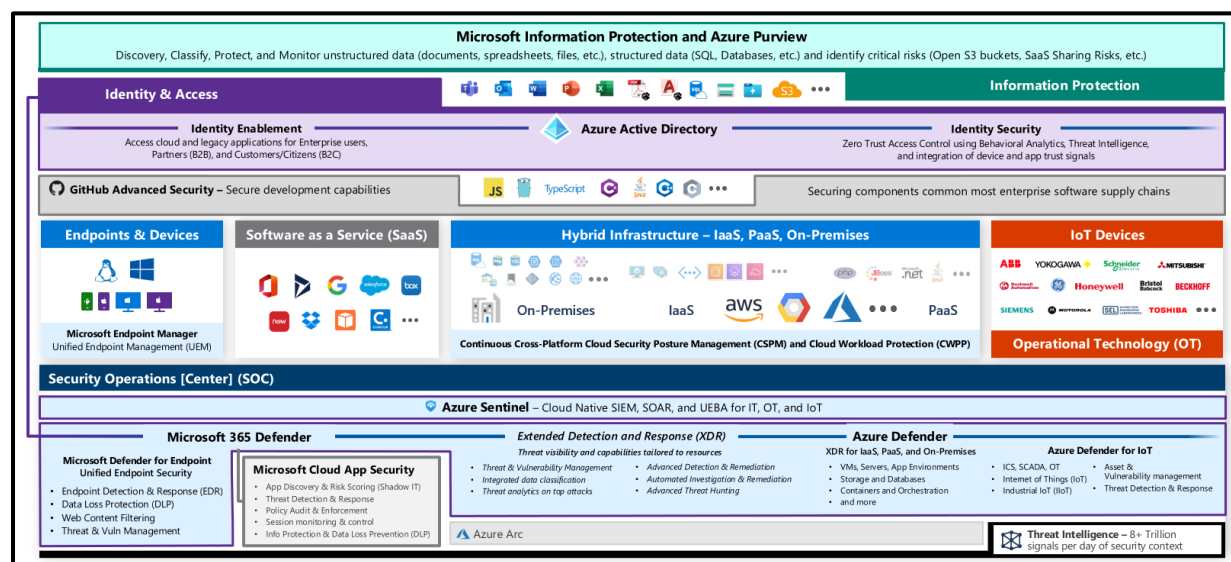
Microsoft Information Protection and Azure Purview
Discovery, Classify, Protect, and Monitor unstructured data (documents, spreadsheets, files, etc.), structured data (SQL, Databases, etc.) and identify critical risks (Open S3 buckets, SaaS Sharing Risks, etc.)

Identity & Access

S3 •••

Information Protection

Identity Enablement
Access cloud and legacy applications for Enterprise users, Partners (B2B), and Customers/Citizens (B2C)

Azure Active Directory

Identity Security
Zero Trust Access Control using Behavioral Analytics, Threat Intelligence, and integration of device and app trust signals

GitHub Advanced Security – Secure development capabilities

JS TypeScript •••

Securing components common most enterprise software supply chains

Endpoints & Devices

Microsoft Endpoint Manager
Unified Endpoint Management (UEM)

Software as a Service (SaaS)

•••

Hybrid Infrastructure – IaaS, PaaS, On-Premises

••• ••• php JBoss .net •••

On-Premises IaaS aws ••• PaaS

Continuous Cross-Platform Cloud Security Posture Management (CSPM) and Cloud Workload Protection (CWPP)

IoT Devices

ABB YOKOGAWA Schneider MITSUBISHI Honeywell Bristol Babcock BECKHOFF SIEMENS MOTOROLA SEL TOSHIBA

Operational Technology (OT)

Security Operations [Center] (SOC)

Azure Sentinel – Cloud Native SIEM, SOAR, and UEBA for IT, OT, and IoT

Microsoft 365 Defender

Extended Detection and Response (XDR)
Threat visibility and capabilities tailored to resources

Azure Defender

Microsoft Defender for Endpoint
Unified Endpoint Security
• Endpoint Detection & Response (EDR)
• Data Loss Protection (DLP)
• Web Content Filtering
• Threat & Vuln Management

Microsoft Cloud App Security
• App Discovery & Risk Scoring (Shadow IT)
• Threat Detection & Response
• Policy Audit & Enforcement
• Session monitoring & control
• Info Protection & Data Loss Prevention (DLP)

• Threat & Vulnerability Management
• Integrated data classification
• Threat analytics on top attacks

• Advanced Detection & Remediation
• Automated Investigation & Remediation
• Advanced Threat Hunting

XDR for IaaS, PaaS, and On-Premises
• VMs, Servers, App Environments
• Storage and Databases
• Containers and Orchestration
• and more

Azure Defender for IoT
• ICS, SCADA, OT
• Internet of Things (IoT)
• Industrial IoT (IIoT)
• Asset & Vulnerability management
• Threat Detection & Response

Azure Arc

Threat Intelligence – 8+ Trillion signals per day of security context